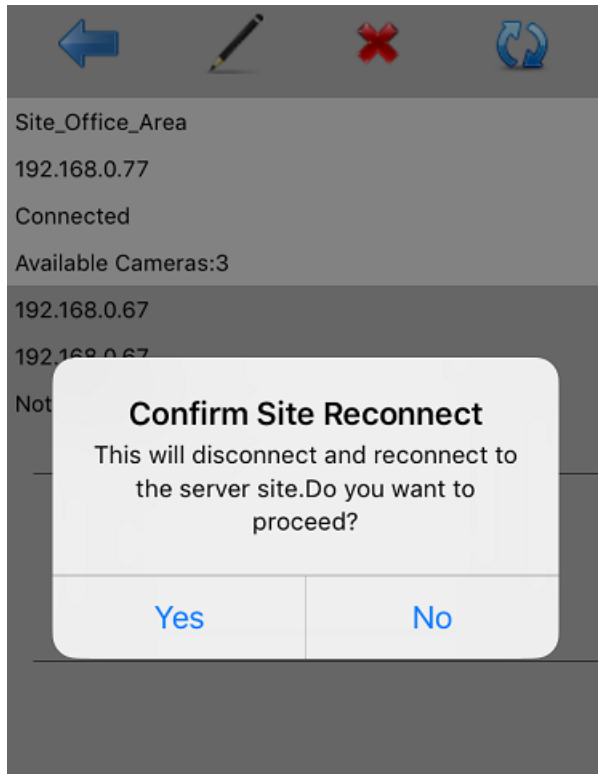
Site_Office_Area

192.168.0.77

Connected

Available Cameras:3

192.168.0.67

192.168.0.67

Not

Confirm Site Reconnect

This will disconnect and reconnect to the server site.Do you want to proceed?

Yes

No